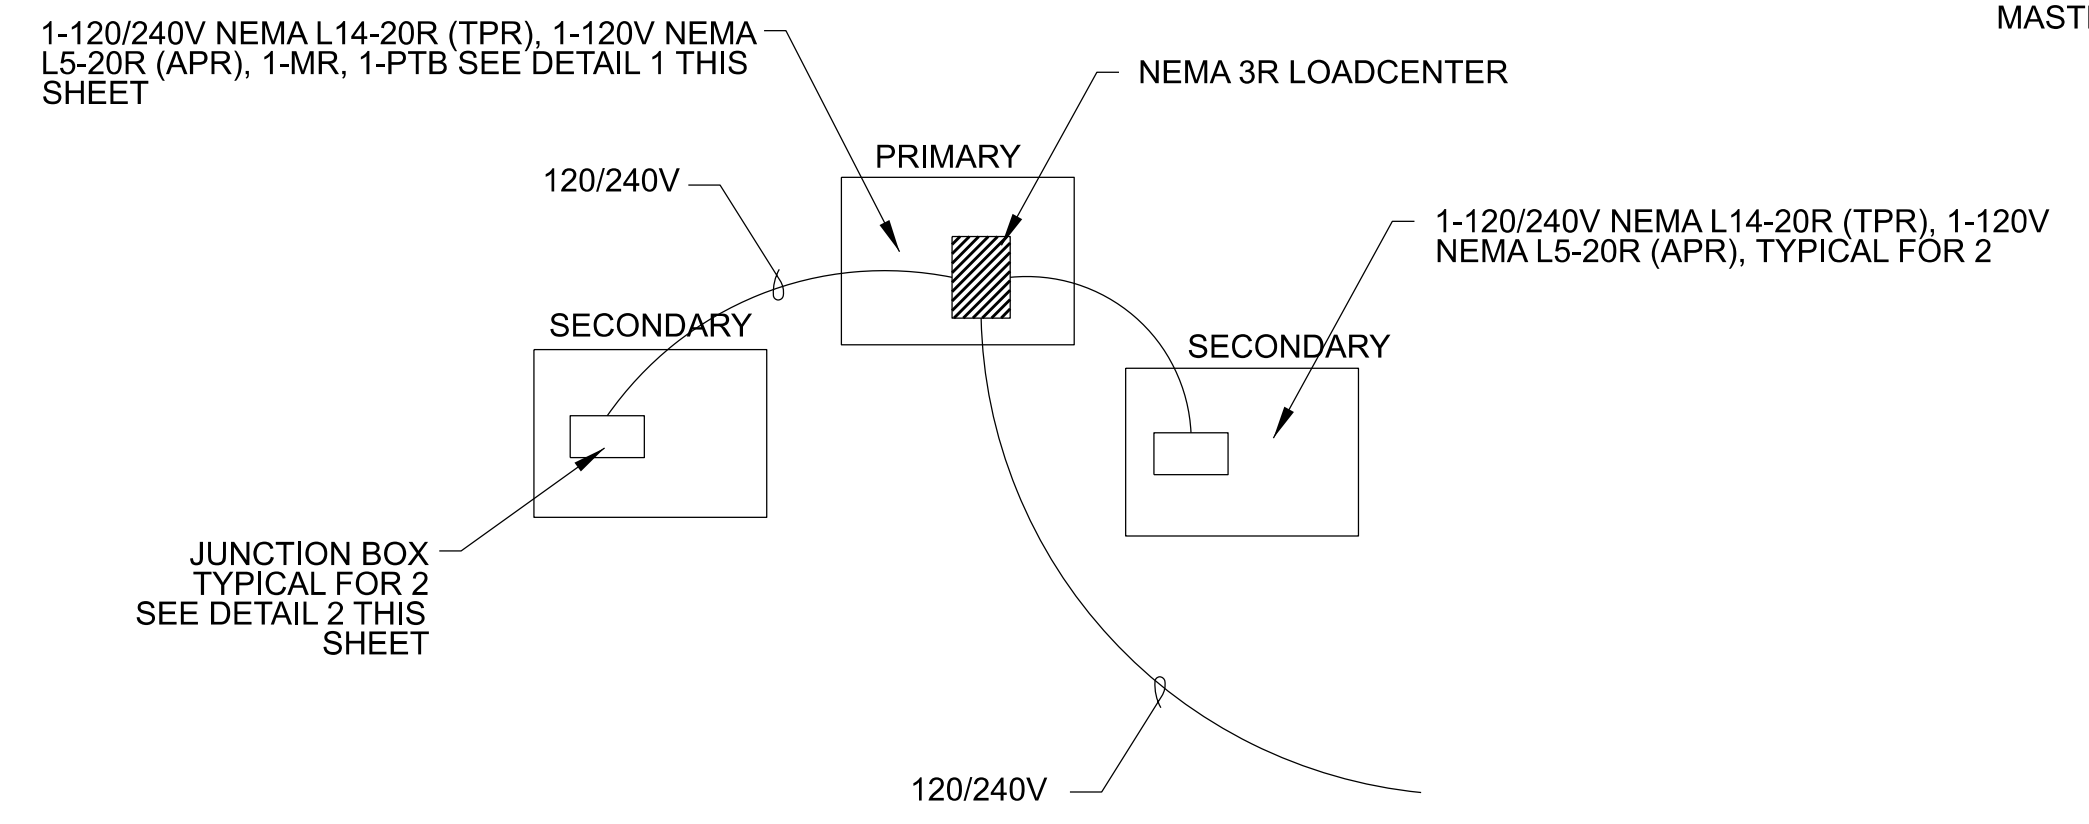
MAST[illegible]

1-120/240V NEMA L14-20R (TPR), 1-120V NEMA L5-20R (APR), 1-MR, 1-PTB SEE DETAIL 1 THIS SHEET

NEMA 3R LOADCENTER

PRIMARY

120/240V

1-120/240V NEMA L14-20R (TPR), 1-120V NEMA L5-20R (APR), TYPICAL FOR 2

SECONDARY

SECONDARY

JUNCTION BOX TYPICAL FOR 2 SEE DETAIL 2 THIS SHEET

120/240V